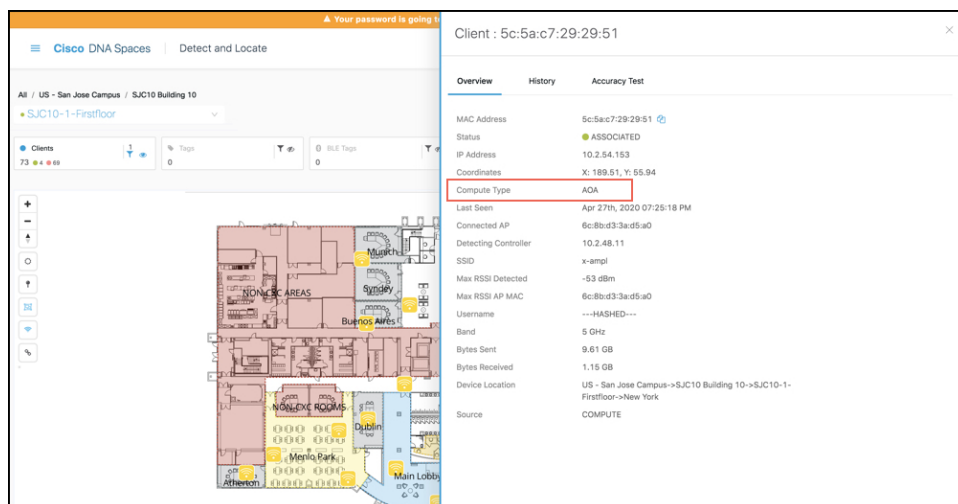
⚠ Your password is going t

Cisco DNA Spaces | Detect and Locate

All / US - San Jose Campus / SJC10 Building 10

SJC10-1-Firstfloor

Clients
73 ● 4 ● 69

1

Tags
0

BLE Tags
0

NON-CXC AREAS

Munich

Syndey

Buenos Aires

NON-CXC ROOMS

Dublin

Menlo Park

Atherton

Main Lobby

Client : 5c:5a:c7:29:29:51

Overview | History | Accuracy Test

| | |
|---|---|
| MAC Address | 5c:5a:c7:29:29:51 |
| Status | ASSOCIATED |
| IP Address | 10.2.54.153 |
| Coordinates | X: 189.51, Y: 55.94 |
| Compute Type | AOA |
| Last Seen | Apr 27th, 2020 07:25:18 PM |
| Connected AP | 6c:8b:d3:3a:d5:a0 |
| Detecting Controller | 10.2.48.11 |
| SSID | x-ampl |
| Max RSSI Detected | -53 dBm |
| Max RSSI AP MAC | 6c:8b:d3:3a:d5:a0 |
| Username | ---HASHED--- |
| Band | 5 GHz |
| Bytes Sent | 9.61 GB |
| Bytes Received | 1.15 GB |
| Device Location | US - San Jose Campus->SJC10 Building 10->SJC10-1-Firstfloor->New York |
| Source | COMPUTE |